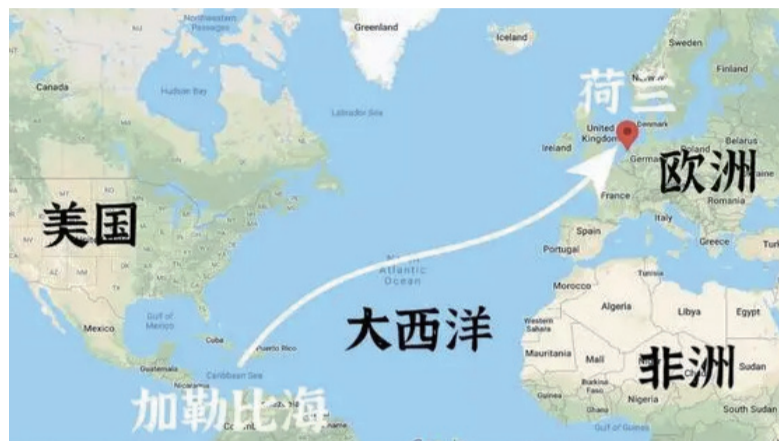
Northwestern Passages
Greenland
Iceland
Sweden
Finland
Norway
Canada
Hudson Bay
Labrador Sea
荷兰
United Kingdom
Denmark
Ireland
Belarus
Poland
Germany
欧洲
Ukraine
France
Romania
Italy
美国
Spain
Greece
Turkey
Portugal
Atlantic Ocean
Tunisia
Morocco
Algeria
Libya
Egypt
Mexico
Gulf of Mexico
大西洋
Western Sahara
Cuba
Puerto Rico
Mauritania
Mali
Niger
Sudan
Guatemala
非洲
Nicaragua
Caribbean Sea
Burkina Faso
Guinea
Nigeria
加勒比海
South Sudan